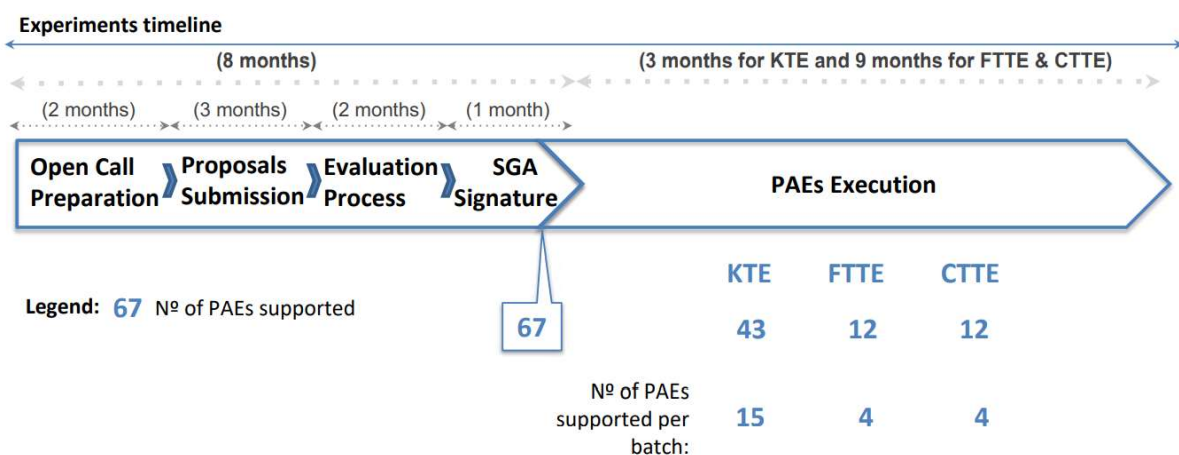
Experiments timeline

(8 months)

(3 months for KTE and 9 months for FTTE & CTTE)

(2 months) (3 months) (2 months) (1 month)

Open Call Preparation

Proposals Submission

Evaluation Process

SGA Signature

PAEs Execution

Legend: 67 Nº of PAEs supported

67

| | KTE | FTTE | CTTE |
|---|---|---|---|
| | 43 | 12 | 12 |
| Nº of PAEs supported per batch: | 15 | 4 | 4 |